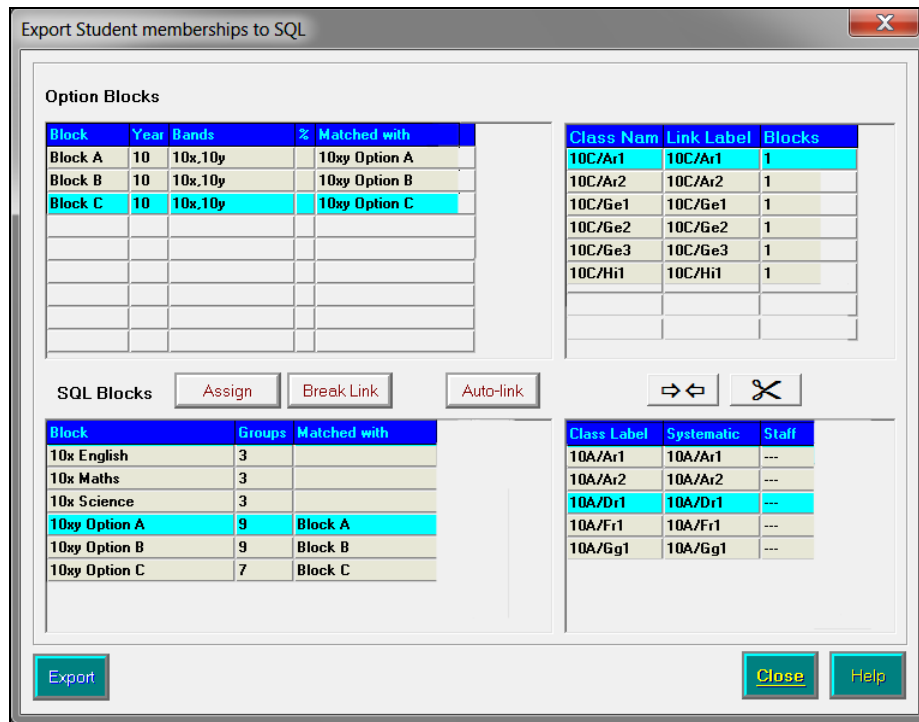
Export Student memberships to SQL

Option Blocks

| Block | Year | Bands | % | Matched with |
|---|---|---|---|---|
| Block A | 10 | 10x,10y | | 10xy Option A |
| Block B | 10 | 10x,10y | | 10xy Option B |
| Block C | 10 | 10x,10y | | 10xy Option C |

| Class Nam | Link Label | Blocks |
|---|---|---|
| 10C/Ar1 | 10C/Ar1 | 1 |
| 10C/Ar2 | 10C/Ar2 | 1 |
| 10C/Ge1 | 10C/Ge1 | 1 |
| 10C/Ge2 | 10C/Ge2 | 1 |
| 10C/Ge3 | 10C/Ge3 | 1 |
| 10C/Hi1 | 10C/Hi1 | 1 |

SQL Blocks Assign Break Link Auto-link

| Block | Groups | Matched with |
|---|---|---|
| 10x English | 3 | |
| 10x Maths | 3 | |
| 10x Science | 3 | |
| 10xy Option A | 9 | Block A |
| 10xy Option B | 9 | Block B |
| 10xy Option C | 7 | Block C |

| Class Label | Systematic | Staff |
|---|---|---|
| 10A/Ar1 | 10A/Ar1 | --- |
| 10A/Ar2 | 10A/Ar2 | --- |
| 10A/Dr1 | 10A/Dr1 | --- |
| 10A/Fr1 | 10A/Fr1 | --- |
| 10A/Gg1 | 10A/Gg1 | --- |

Export Close Help